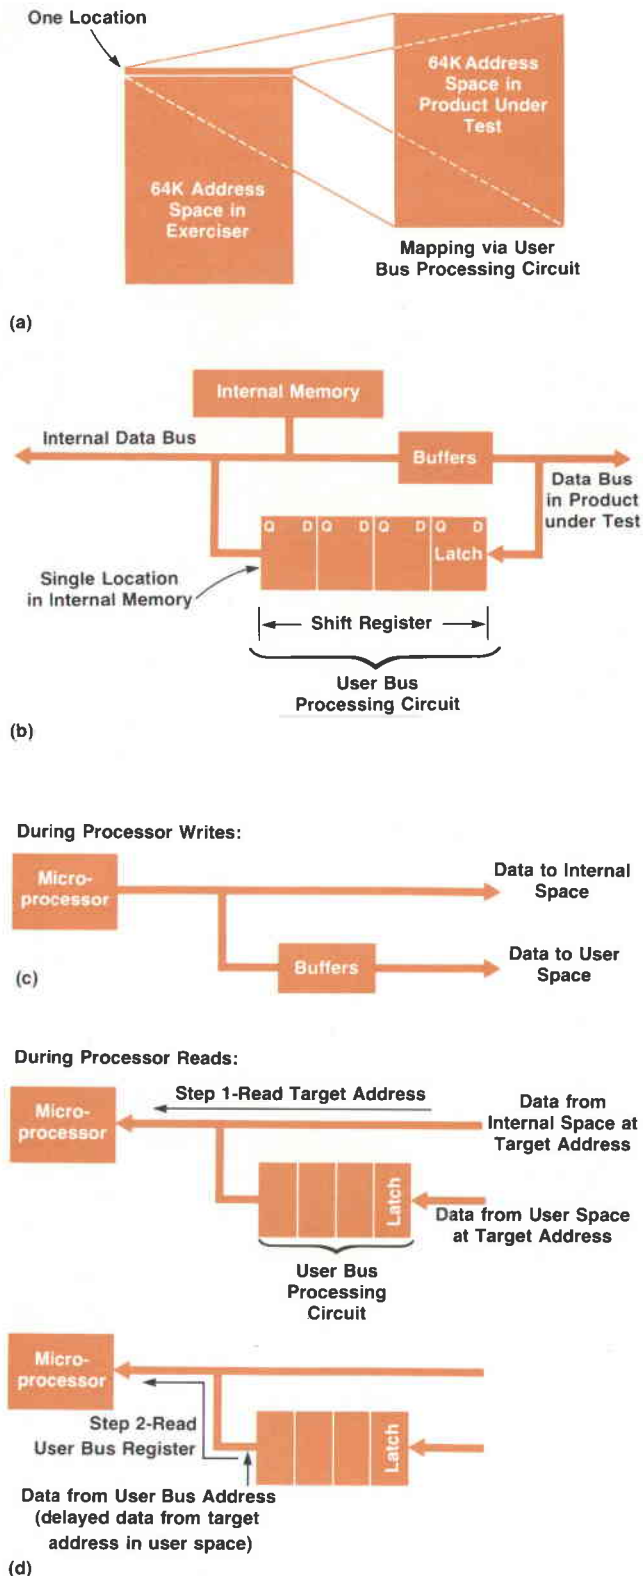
One Location

64K Address Space in Exerciser

64K Address Space in Product Under Test

Mapping via User Bus Processing Circuit

(a)

Internal Memory

Internal Data Bus

Buffers

Data Bus in Product under Test

Q D Q D Q D Q D

Latch

Single Location in Internal Memory

Shift Register

User Bus Processing Circuit

(b)

During Processor Writes:

Micro-processor

Data to Internal Space

Buffers

Data to User Space

(c)

During Processor Reads:

Micro-processor

Step 1-Read Target Address

Data from Internal Space at Target Address

Latch

Data from User Space at Target Address

User Bus Processing Circuit

Micro-processor

Step 2-Read User Bus Register

Latch

Data from User Bus Address (delayed data from target address in user space)

(d)